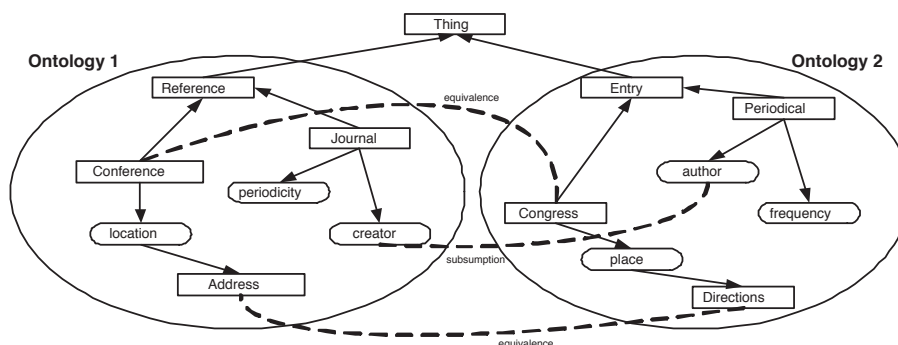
Thing

Ontology 1

Ontology 2

Reference

Entry

Periodical

equivalence

Journal

Conference

author

periodicity

Congress

frequency

location

creator

subsumption

place

Address

Directions

equivalence